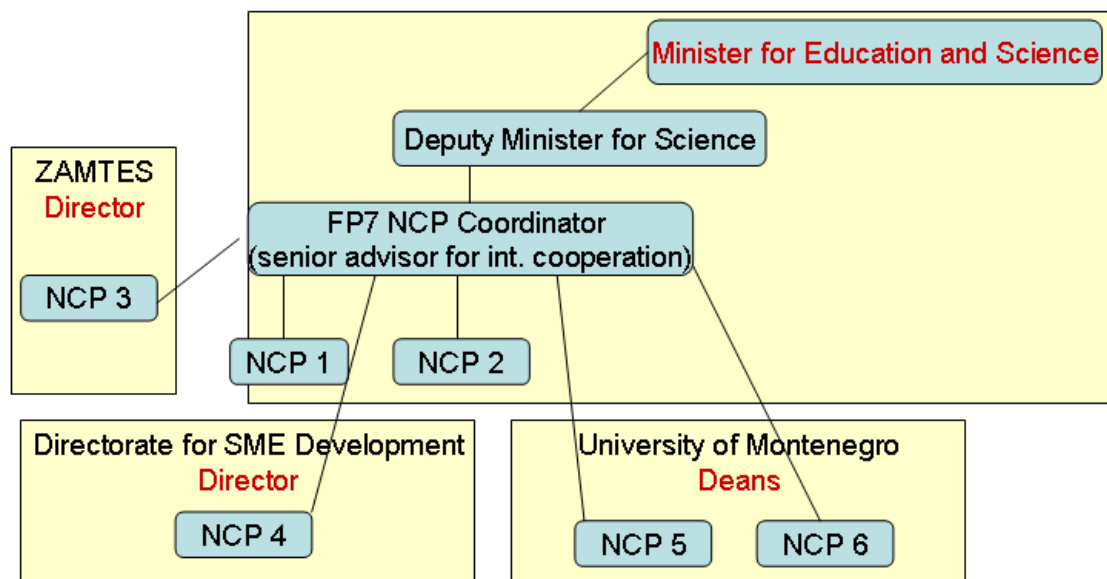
Minister for Education and Science

Deputy Minister for Science

ZAMTES
Director

NCP 3

FP7 NCP Coordinator
(senior advisor for int. cooperation)

NCP 1

NCP 2

Directorate for SME Development
Director

NCP 4

University of Montenegro
Deans

NCP 5

NCP 6